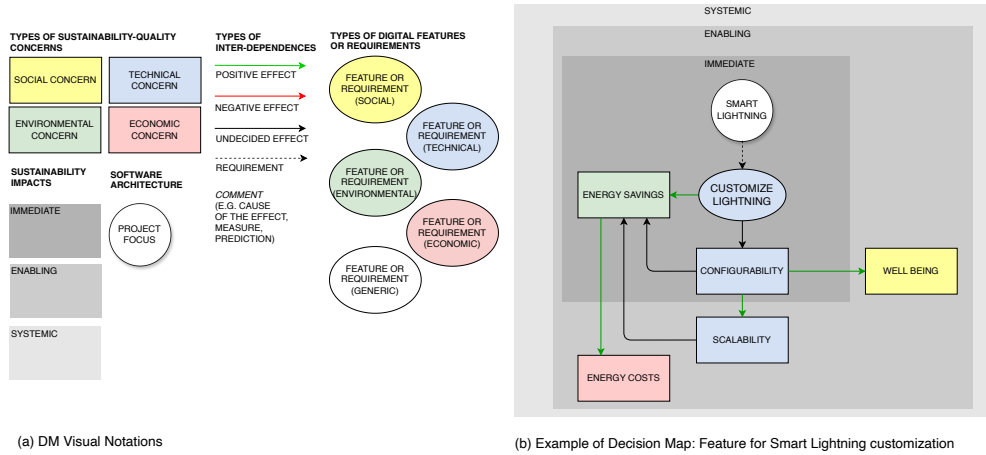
TYPES OF SUSTAINABILITY-QUALITY CONCERNS

SOCIAL CONCERN

TECHNICAL CONCERN

ENVIRONMENTAL CONCERN

ECONOMIC CONCERN

SUSTAINABILITY IMPACTS

IMMEDIATE

ENABLING

SYSTEMIC

SOFTWARE ARCHITECTURE

PROJECT FOCUS

TYPES OF INTER-DEPENDENCES

POSITIVE EFFECT

NEGATIVE EFFECT

UNDECIDED EFFECT

REQUIREMENT

COMMENT (E.G. CAUSE OF THE EFFECT, MEASURE, PREDICTION)

TYPES OF DIGITAL FEATURES OR REQUIREMENTS

FEATURE OR REQUIREMENT (SOCIAL)

FEATURE OR REQUIREMENT (TECHNICAL)

FEATURE OR REQUIREMENT (ENVIRONMENTAL)

FEATURE OR REQUIREMENT (ECONOMIC)

FEATURE OR REQUIREMENT (GENERIC)

(a) DM Visual Notations

SYSTEMIC

ENABLING

IMMEDIATE

SMART LIGHTNING

CUSTOMIZE LIGHTNING

ENERGY SAVINGS

CONFIGURABILITY

WELL BEING

SCALABILITY

ENERGY COSTS

(b) Example of Decision Map: Feature for Smart Lightning customization